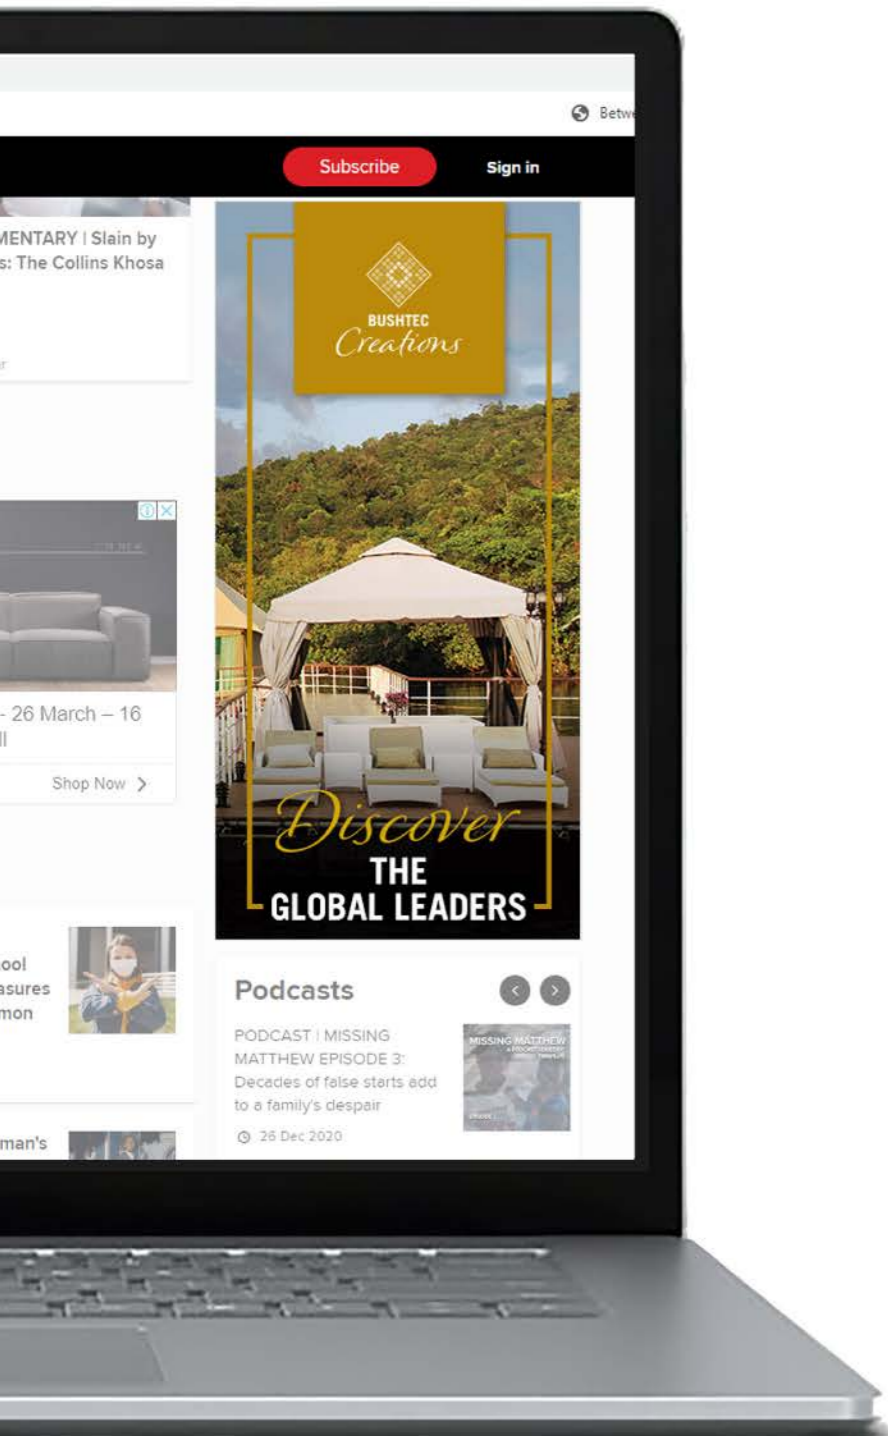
Betw

Subscribe

Sign in

MENTARY | Slain by s: The Collins Khosa

- 26 March – 16

Shop Now >

ool asures mon

man's

BUSHTEC Creations

Discover THE GLOBAL LEADERS

Podcasts

PODCAST | MISSING MATTHEW EPISODE 3: Decades of false starts add to a family's despair

26 Dec 2020

MISSING MATTHEW